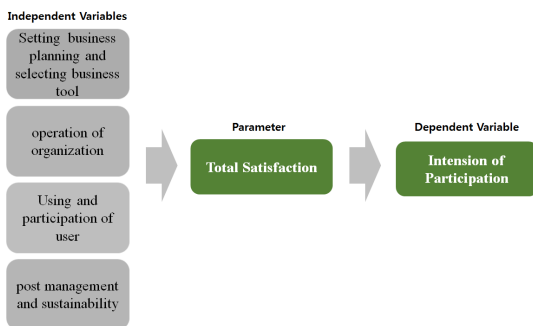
Independent Variables

Setting business planning and selecting business tool

operation of organization

Using and participation of user

post management and sustainability

Parameter

Total Satisfaction

Dependent Variable

Intension of Participation